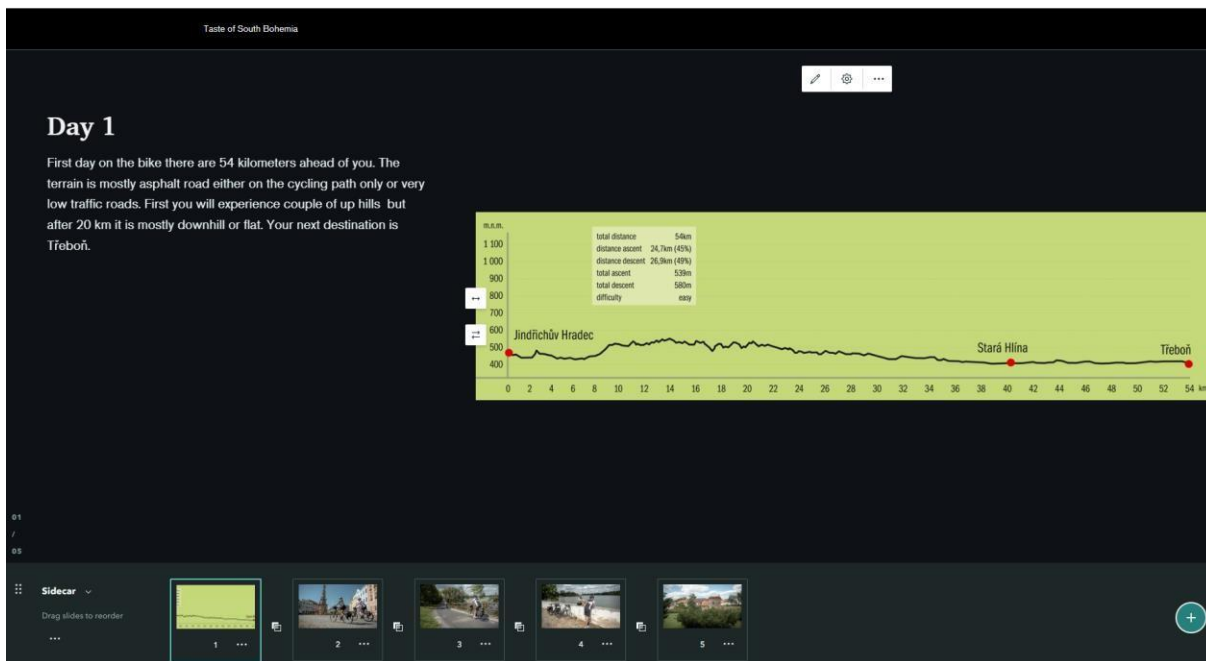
Taste of South Bohemia

Day 1

First day on the bike there are 54 kilometers ahead of you. The terrain is mostly asphalt road either on the cycling path only or very low traffic roads. First you will experience couple of up hills but after 20 km it is mostly downhill or flat. Your next destination is Třeboň.

m.n.m.
1 100
1 000
900
800
700
600
500
400

| | |
|---|---|
| total distance | 54km |
| distance ascent | 24,7km (45%) |
| distance descent | 26,9km (49%) |
| total ascent | 539m |
| total descent | 580m |
| difficulty | easy |

Jindřichův Hradec
Stará Hlína
Třeboň

0 2 4 6 8 10 12 14 16 18 20 22 24 26 28 30 32 34 36 38 40 42 44 46 48 50 52 54 km

01
/
05

Sidecar
Drag slides to reorder
...

1 ···
2 ···
3 ···
4 ···
5 ···

+